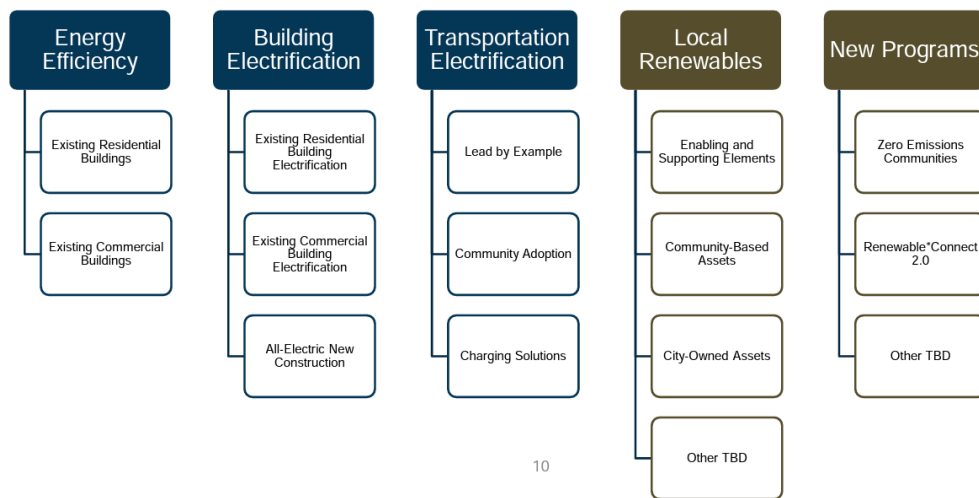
Energy Efficiency

Existing Residential Buildings

Existing Commercial Buildings

Building Electrification

Existing Residential Building Electrification

Existing Commercial Building Electrification

All-Electric New Construction

Transportation Electrification

Lead by Example

Community Adoption

Charging Solutions

Local Renewables

Enabling and Supporting Elements

Community-Based Assets

City-Owned Assets

Other TBD

New Programs

Zero Emissions Communities

Renewable*Connect 2.0

Other TBD

10